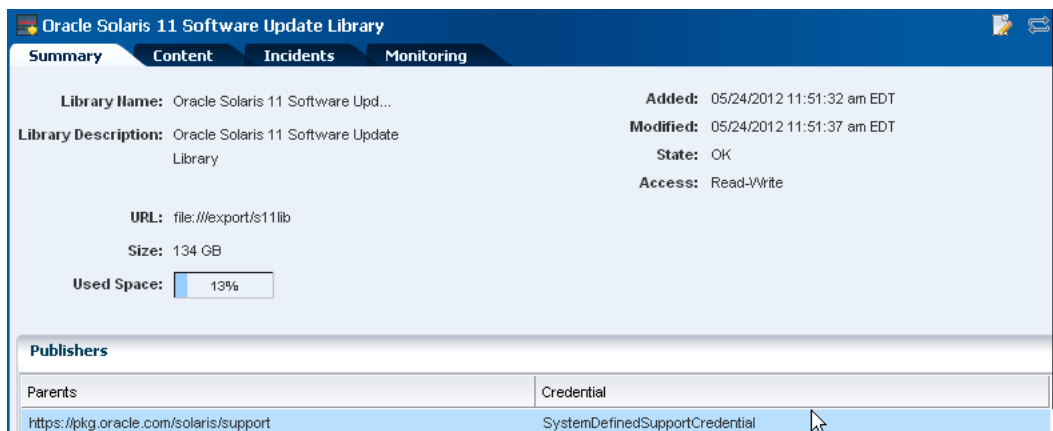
Oracle Solaris 11 Software Update Library

Summary Content Incidents Monitoring

Library Name: Oracle Solaris 11 Software Upd...

Library Description: Oracle Solaris 11 Software Update Library

URL: file:///export/s11lib

Size: 134 GB

Used Space: 13%

Added: 05/24/2012 11:51:32 am EDT

Modified: 05/24/2012 11:51:37 am EDT

State: OK

Access: Read-Write

Publishers

| Parents | Credential |
|---|---|
| https://pkg.oracle.com/solaris/support | SystemDefinedSupportCredential |